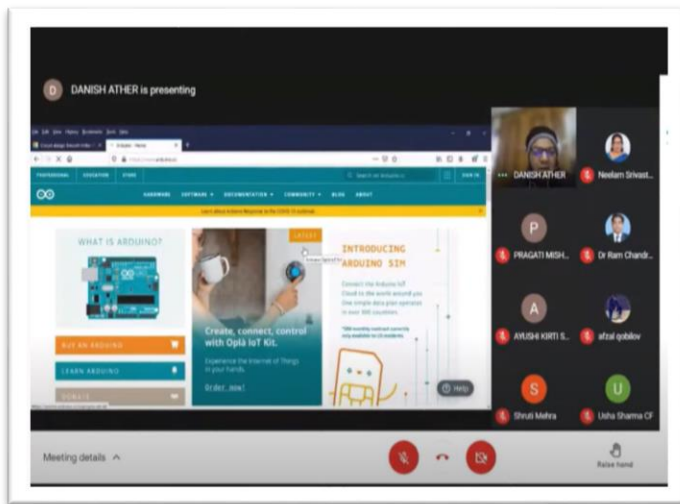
D DANISH ATHER is presenting

PROFESSIONAL EDUCATION STORE

SIGN IN

HARDWARE SOFTWARE DOCUMENTATION COMMUNITY BLOG ABOUT

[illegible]

WHAT IS ARDUINO?

LATEST

INTRODUCING ARDUINO SIM

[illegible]

Create, connect, control with Opla IoT Kit.

Experience the Internet of Things in your hands.

Order now!

BUY AN ARDUINO

LEARN ARDUINO

DONATE

Help

DANISH ATHER

Neelam Srivast...

P

PRAGATI MISH...

Dr Ram Chandr...

A

AYUSHI KIRTI S...

afzal qobilov

S

Shruti Mehra

U

Usha Sharma CF

Meeting details

Raise hand